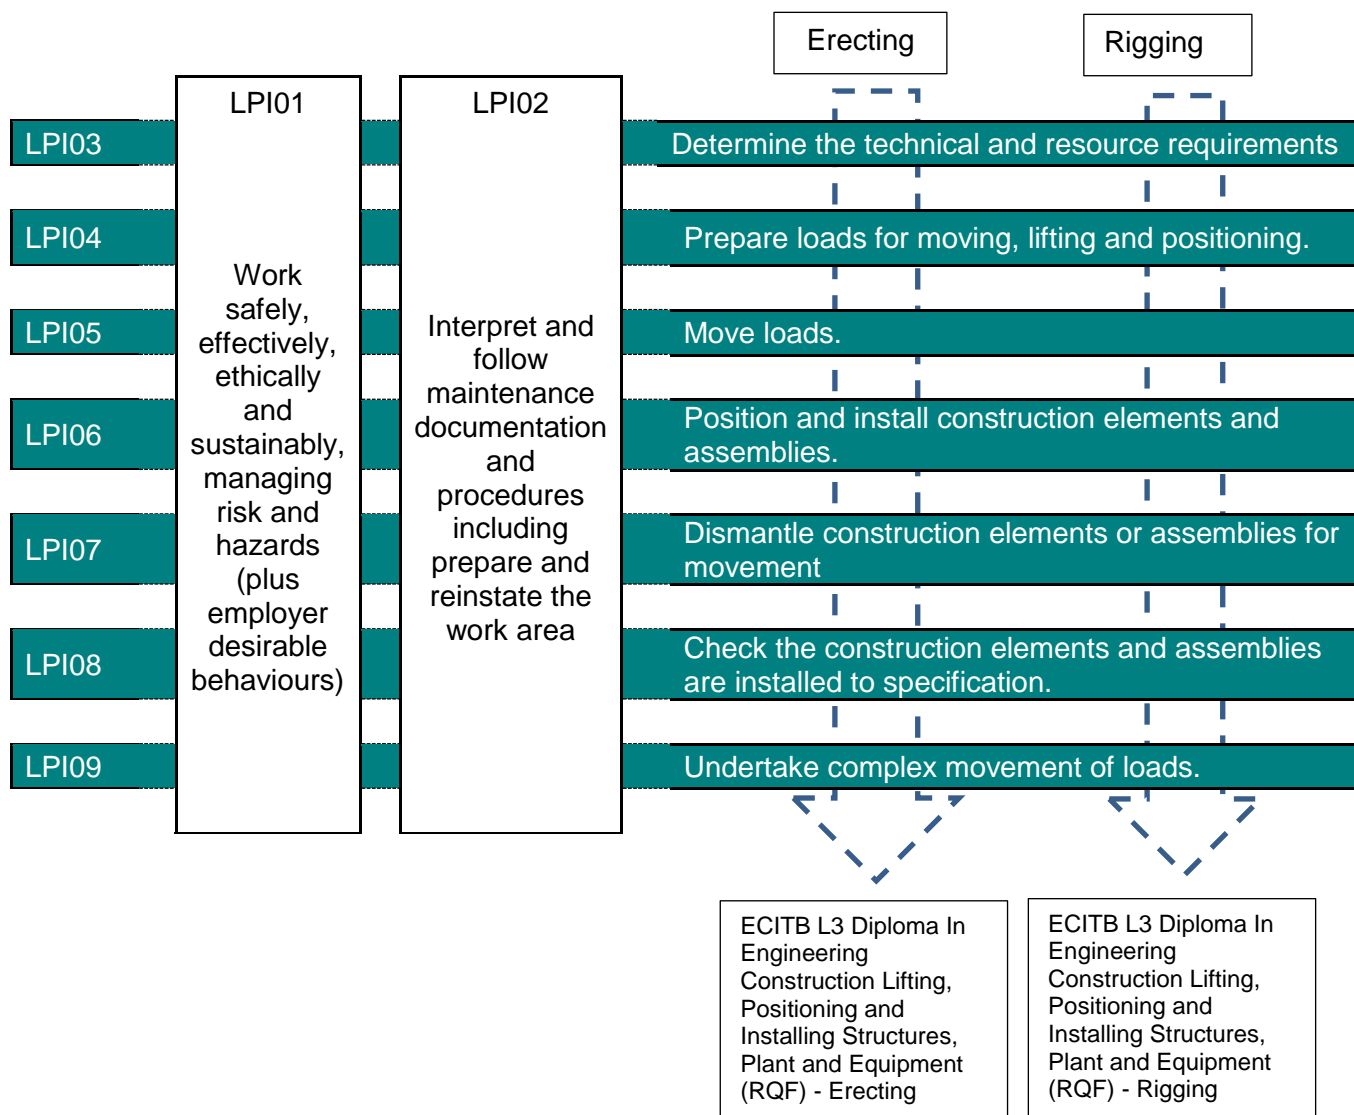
Erecting

Rigging

LPI01

Work safely, effectively, ethically and sustainably, managing risk and hazards (plus employer desirable behaviours)

LPI02

Interpret and follow maintenance documentation and procedures including prepare and reinstate the work area

LPI03 Determine the technical and resource requirements

LPI04 Prepare loads for moving, lifting and positioning.

LPI05 Move loads.

LPI06 Position and install construction elements and assemblies.

LPI07 Dismantle construction elements or assemblies for movement

LPI08 Check the construction elements and assemblies are installed to specification.

LPI09 Undertake complex movement of loads.

ECITB L3 Diploma In Engineering Construction Lifting, Positioning and Installing Structures, Plant and Equipment (RQF) - Erecting

ECITB L3 Diploma In Engineering Construction Lifting, Positioning and Installing Structures, Plant and Equipment (RQF) - Rigging